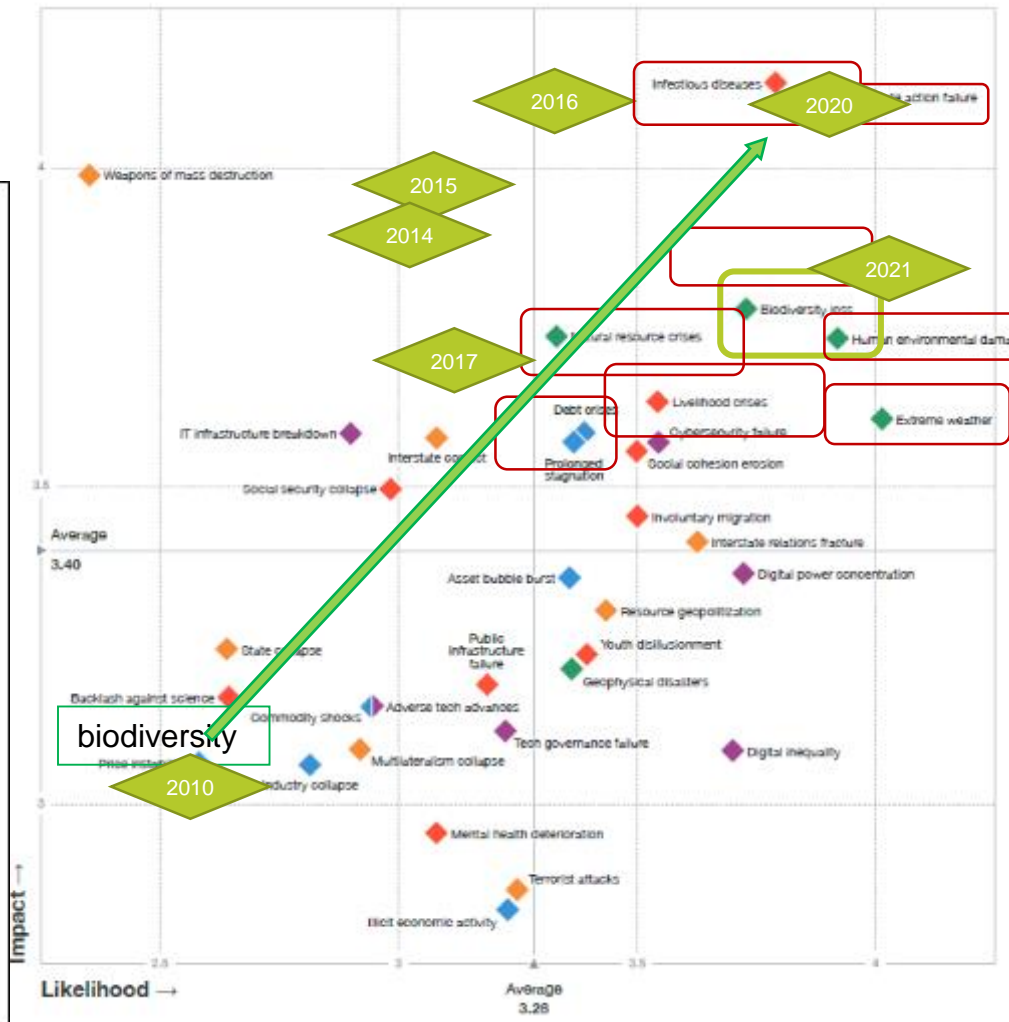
Infectious diseases
2016
2020
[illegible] action failure
4
Weapons of mass destruction
2015
2014
2021
Biodiversity loss
Natural resource crises
Human environmental dama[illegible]
2017
Debt crises
Livelihood crises
Extreme weather
IT infrastructure breakdown
Cybersecurity failure
Interstate conflict
Prolonged stagnation
Social cohesion erosion
3.5
Social security collapse
Involuntary migration
Average
3.40
Interstate relations fracture
Asset bubble burst
Digital power concentration
Resource geopolitization
Public infrastructure failure
Youth disillusionment
State collapse
Geophysical disasters
Backlash against science
Adverse tech advances
Commodity shocks
biodiversity
Tech governance failure
Digital inequality
Price instab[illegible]
Multilateralism collapse
2010
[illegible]ndustry collapse
3
Mental health deterioration
Terrorist attacks
Illicit economic activity
Impact →
2.5
3
3.5
4
Likelihood →
Average
3.28